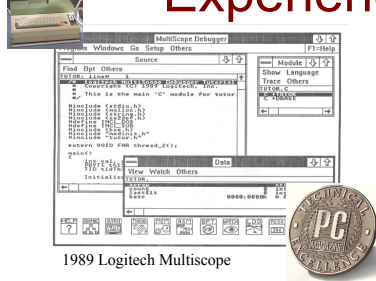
Experien

MultiScope Debugger
Program Windows Go Setup Others F1=Help

Source
Find Bpt Others
TUTOR: line# 1
/* Logitech MultiScope Debugger Tutorial
Copyright (C) 1989 Logitech, Inc.

This is the main 'C' module for tutor.
*/

#include <stdio.h>
#include <malloc.h>
#include <string.h>
#include <stdlib.h>
#define INCL_DOS
#define INCL_SUB
#include <tse.h>
#include "modinit.h"
#include "tutor.h"

extern VOID FAR thread_2();

main()
{
int val
BYTE
TID tidh
Initializ

Module
Show Language
Trace Others
TUTOR.C
C MODULE
C DRAWSE

Data
View Watch Others
TUTOR
0000:0000

PC
TECHNICAL EXCELLENCE

1989 Logitech Multiscope